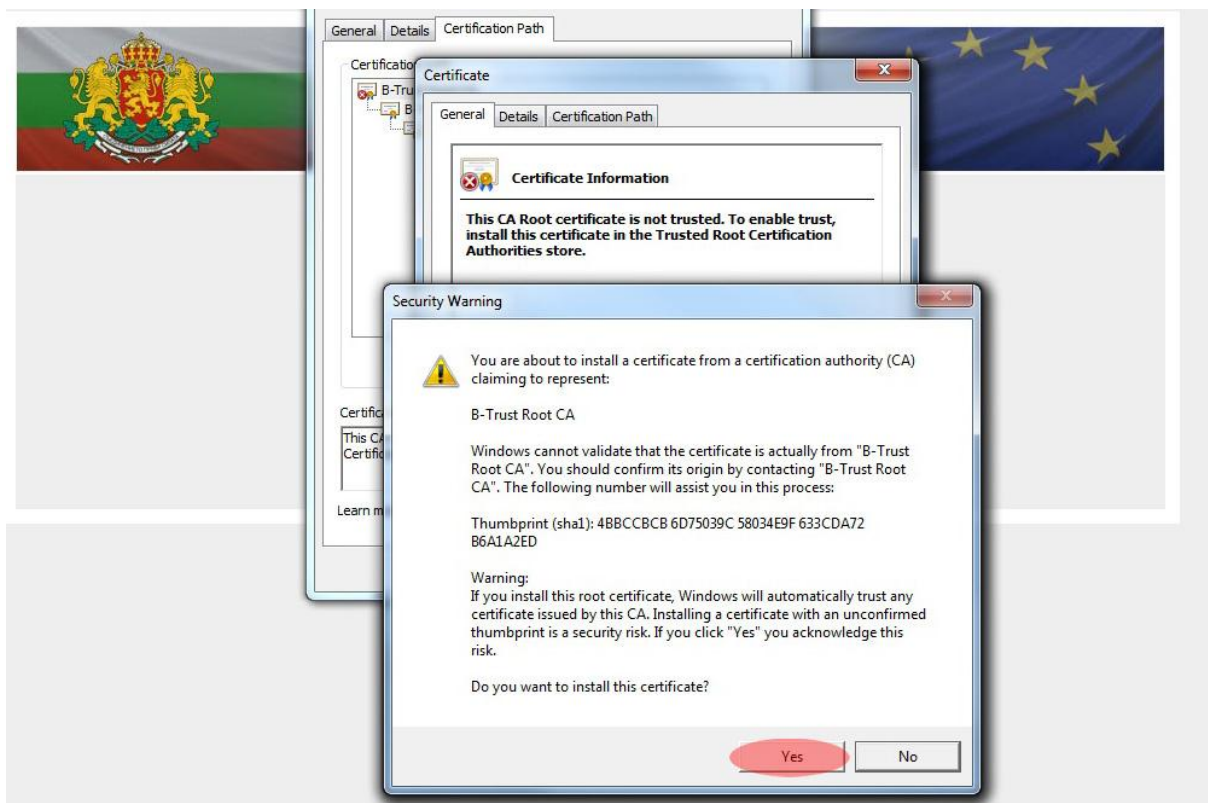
General | Details | Certification Path

Certificatio

B-Tru

B

Certific

This C
Certific

Learn m

Certificate

General | Details | Certification Path

Certificate Information

This CA Root certificate is not trusted. To enable trust, install this certificate in the Trusted Root Certification Authorities store.

Security Warning

You are about to install a certificate from a certification authority (CA) claiming to represent:

B-Trust Root CA

Windows cannot validate that the certificate is actually from "B-Trust Root CA". You should confirm its origin by contacting "B-Trust Root CA". The following number will assist you in this process:

Thumbprint (sha1): 4BBCCBCB 6D75039C 58034E9F 633CDA72 B6A1A2ED

Warning:
If you install this root certificate, Windows will automatically trust any certificate issued by this CA. Installing a certificate with an unconfirmed thumbprint is a security risk. If you click "Yes" you acknowledge this risk.

Do you want to install this certificate?

Yes | No